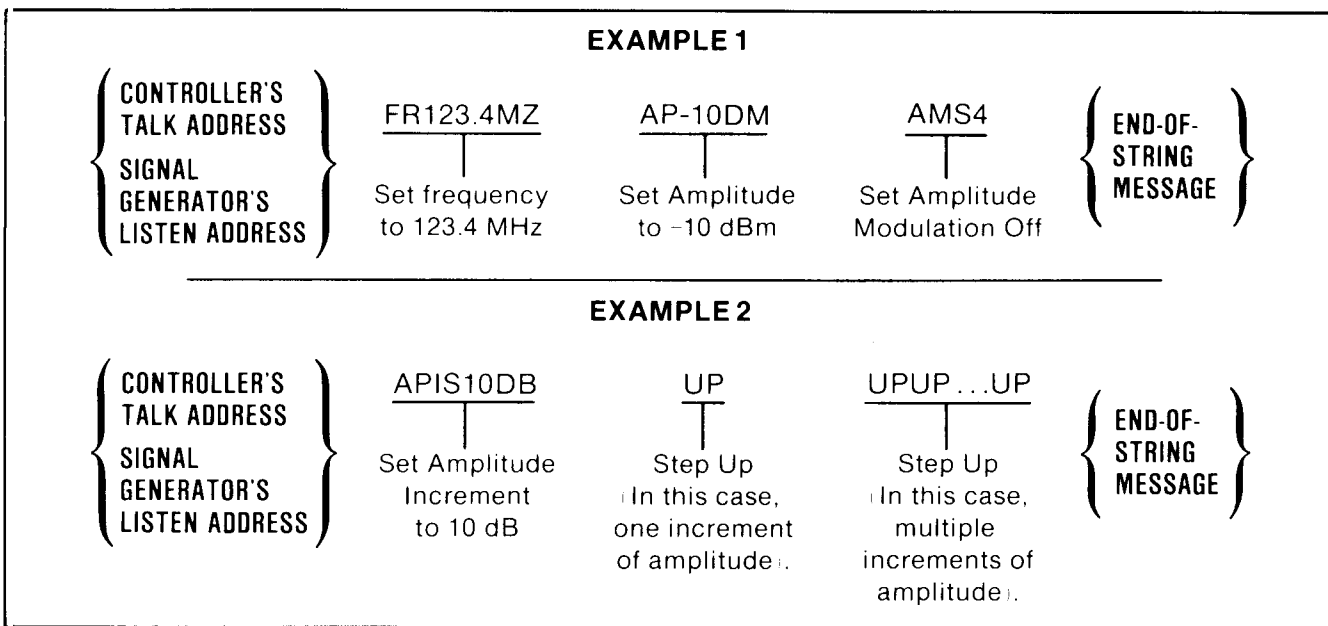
EXAMPLE 1

CONTROLLER'S TALK ADDRESS
SIGNAL GENERATOR'S LISTEN ADDRESS

FR123.4MZ
Set frequency to 123.4 MHz

AP-10DM
Set Amplitude to −10 dBm

AMS4
Set Amplitude Modulation Off

END-OF-STRING MESSAGE

EXAMPLE 2

CONTROLLER'S TALK ADDRESS
SIGNAL GENERATOR'S LISTEN ADDRESS

APIS10DB
Set Amplitude Increment to 10 dB

UP
Step Up (In this case, one increment of amplitude).

UPUP...UP
Step Up (In this case, multiple increments of amplitude).

END-OF-STRING MESSAGE